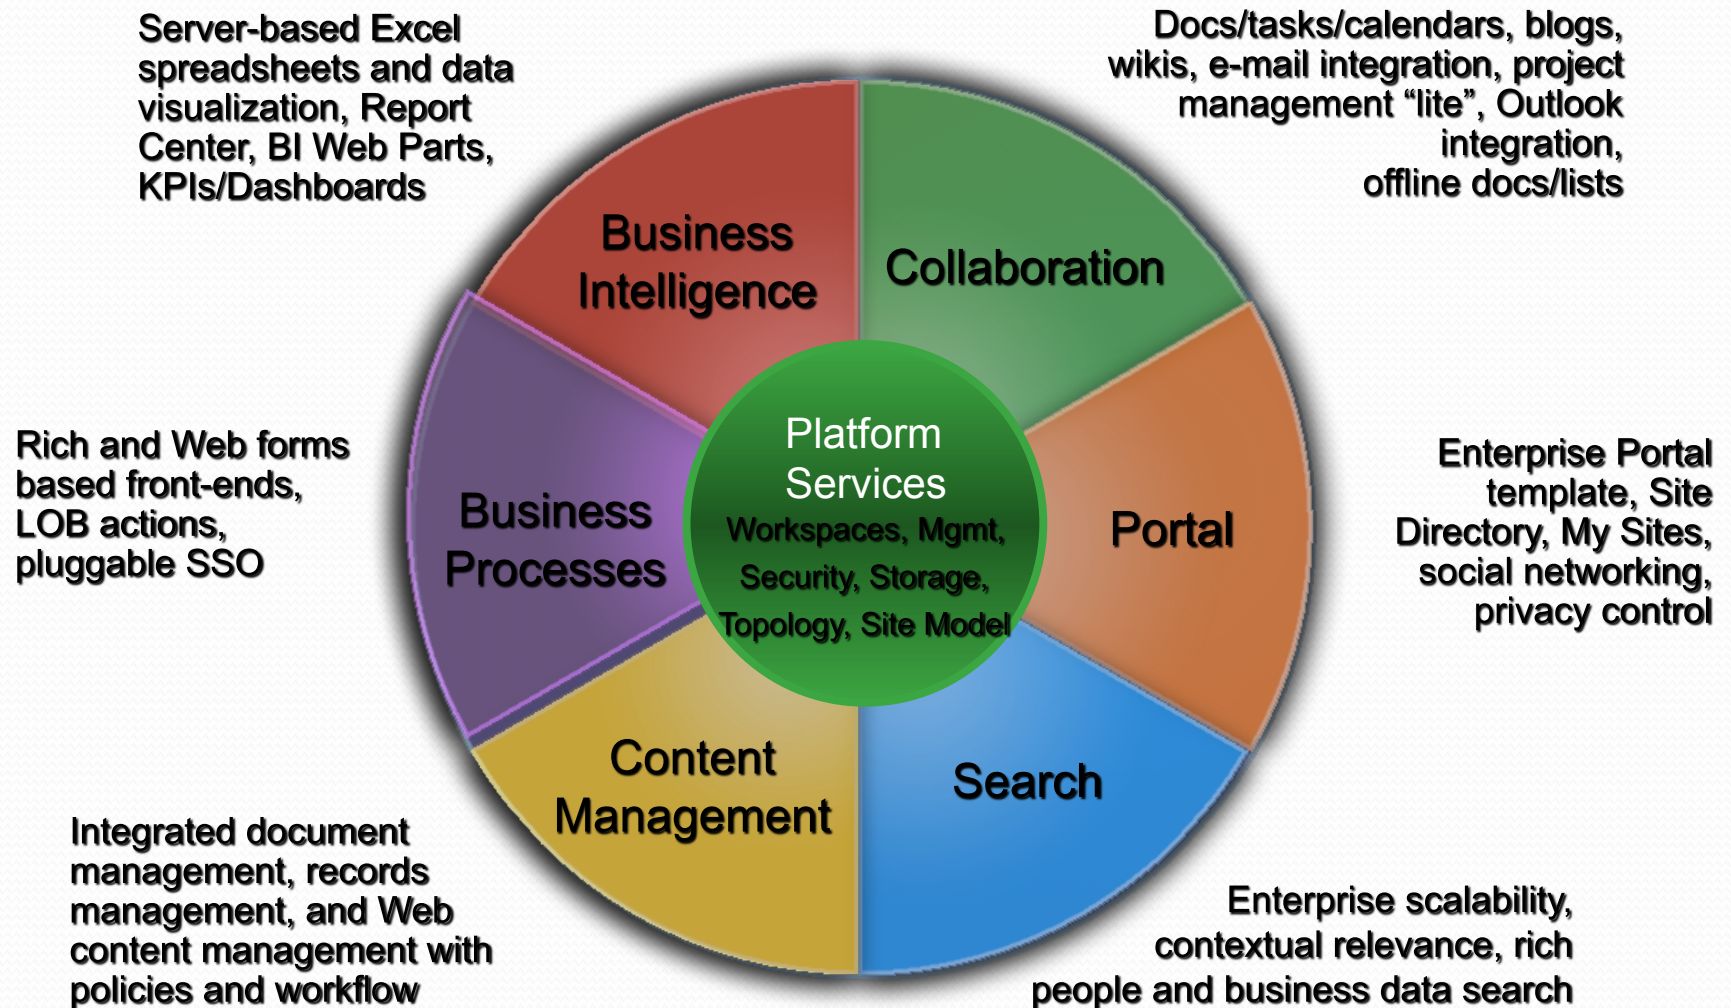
Server-based Excel spreadsheets and data visualization, Report Center, BI Web Parts, KPIs/Dashboards

Docs/tasks/calendars, blogs, wikis, e-mail integration, project management “lite”, Outlook integration, offline docs/lists

Business Intelligence

Collaboration

Rich and Web forms based front-ends, LOB actions, pluggable SSO

Business Processes

Platform Services

Workspaces, Mgmt, Security, Storage, Topology, Site Model

Portal

Enterprise Portal template, Site Directory, My Sites, social networking, privacy control

Content Management

Search

Integrated document management, records management, and Web content management with policies and workflow

Enterprise scalability, contextual relevance, rich people and business data search